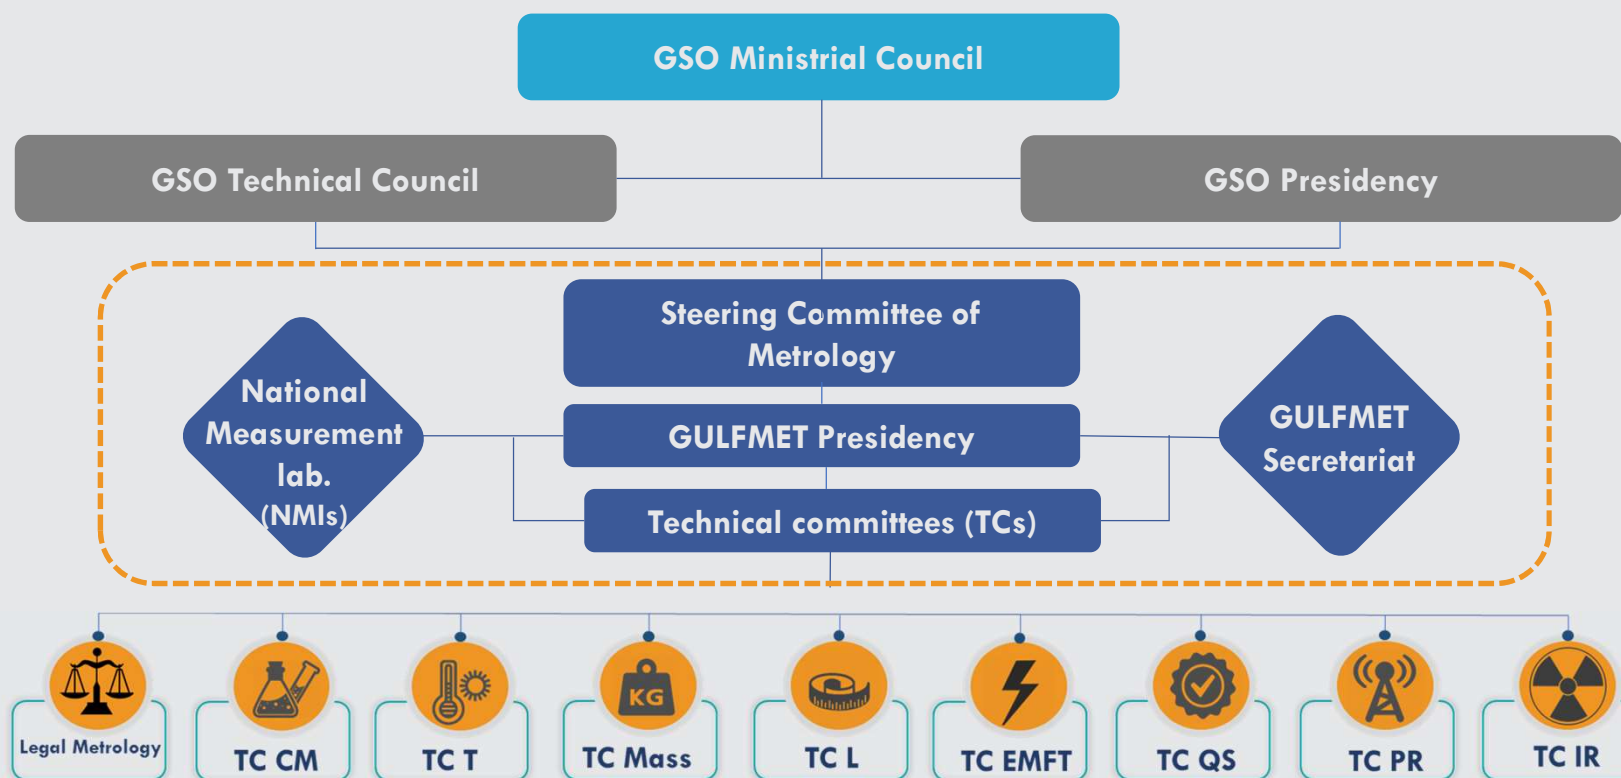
GSO Ministrial Council

GSO Technical Council

GSO Presidency

Steering Committee of Metrology

National Measurement lab. (NMIs)

GULFMET Presidency

GULFMET Secretariat

Technical committees (TCs)

KG

Legal Metrology

TC CM

TC T

TC Mass

TC L

TC EMFT

TC QS

TC PR

TC IR